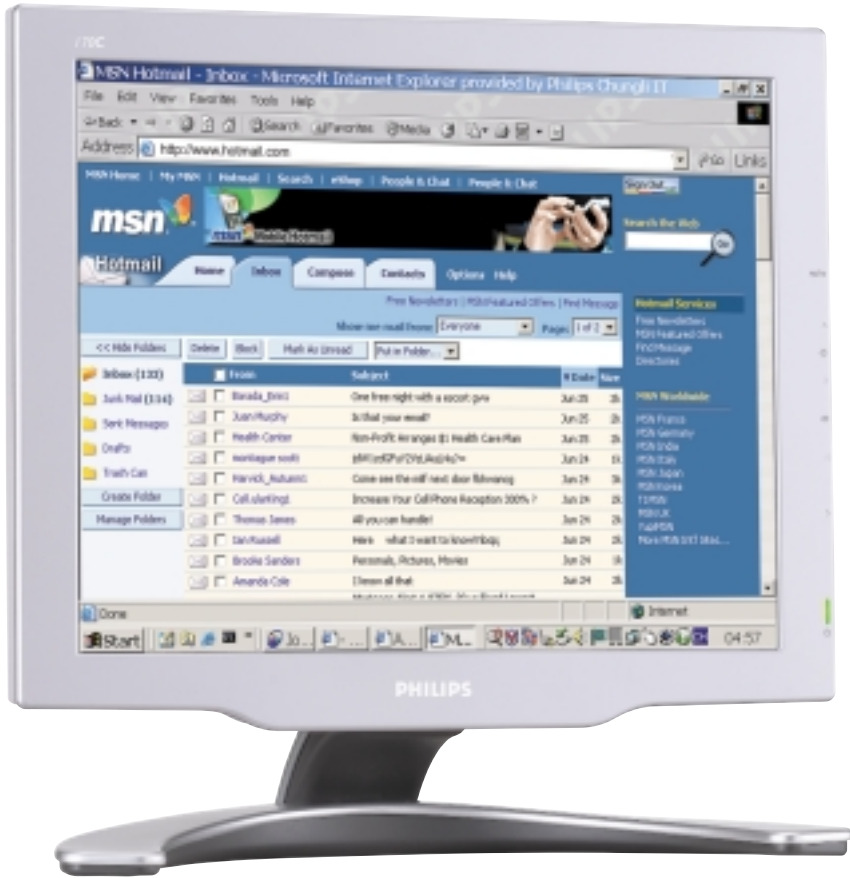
170C

MSN Hotmail - Inbox - Microsoft Internet Explorer provided by Philips Chungli IT

File Edit View Favorites Tools Help

Back Search Favorites Media

Address http://www.hotmail.com

Go Links

MSN Home | My MSN | Hotmail | Search | eShop | People & Chat | People & Chat

Sign Out

msn

Search the Web

Go

Hotmail

Home Inbox Compose Contacts Options Help

Free Newsletters | MSN Featured Offers | Find Message

Show me mail from: Everyone Page: 1 of 2

<< Hide Folders

Delete Block Mark As Unread Put in Folder...

Inbox (133)

Junk Mail (134)

Sent Messages

Drafts

Trash Can

Create Folder

Manage Folders

| | From | Subject | Date | Size |
|---|---|---|---|---|
| | Banada_Bmrz | One free night with a escort girl | Jun 25 | 2k |
| | JuanMurphy | Is that your email? | Jun 25 | 2k |
| | Health Center | Non-Profit Arranges $1 Health Care Plan | Jun 25 | 2k |
| | montague scott | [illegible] | Jun 24 | 1k |
| | Harvick_Nakamit | Come see the milf next door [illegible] | Jun 24 | 3k |
| | Cell.alertings | Increase Your Cell Phone Reception 300% ? | Jun 24 | 2k |
| | Thomas James | All you can handle! | Jun 24 | 2k |
| | Ian Russell | Here what I want to know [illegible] | Jun 24 | 2k |
| | Brooke Sanders | Personals, Pictures, Movies | Jun 24 | 1k |
| | Amanda Cole | I know all that | Jun 24 | 2k |

Hotmail Services

Free Newsletters

MSN Featured Offers

Find Message

Directories

MSN Worldwide

MSN France

MSN Germany

MSN India

MSN Italy

MSN Japan

MSN Korea

T1MSN

MSN UK

YupiMSN

More MSN Sites...

Done

Internet

Start

04:57

PHILIPS